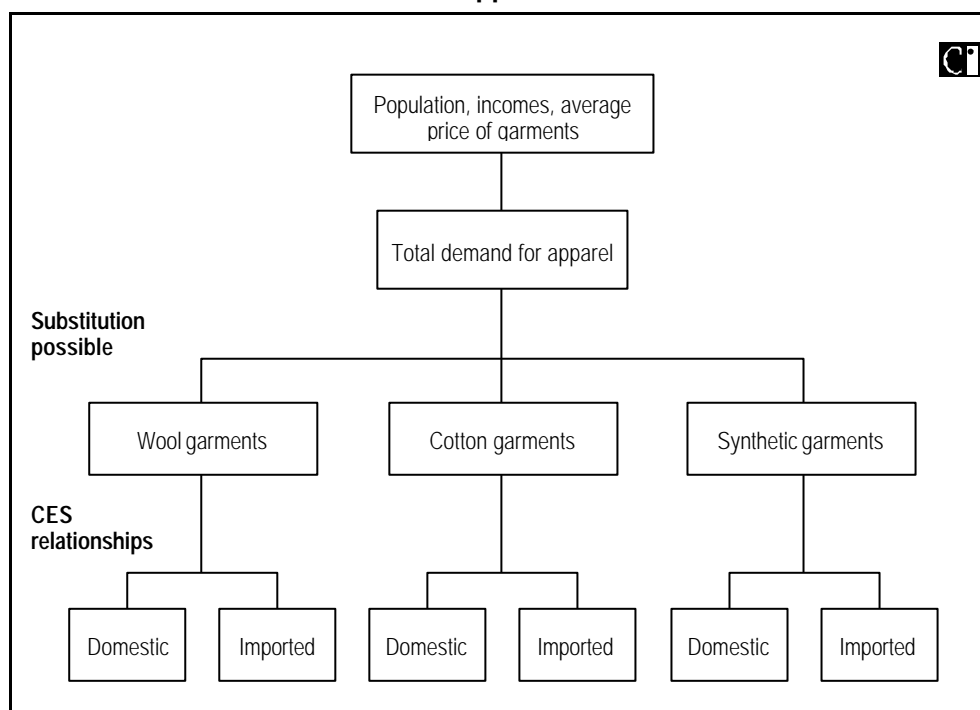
Population, incomes, average price of garments

Total demand for apparel

Substitution possible

Wool garments

Cotton garments

Synthetic garments

CES relationships

Domestic

Imported

Domestic

Imported

Domestic

Imported